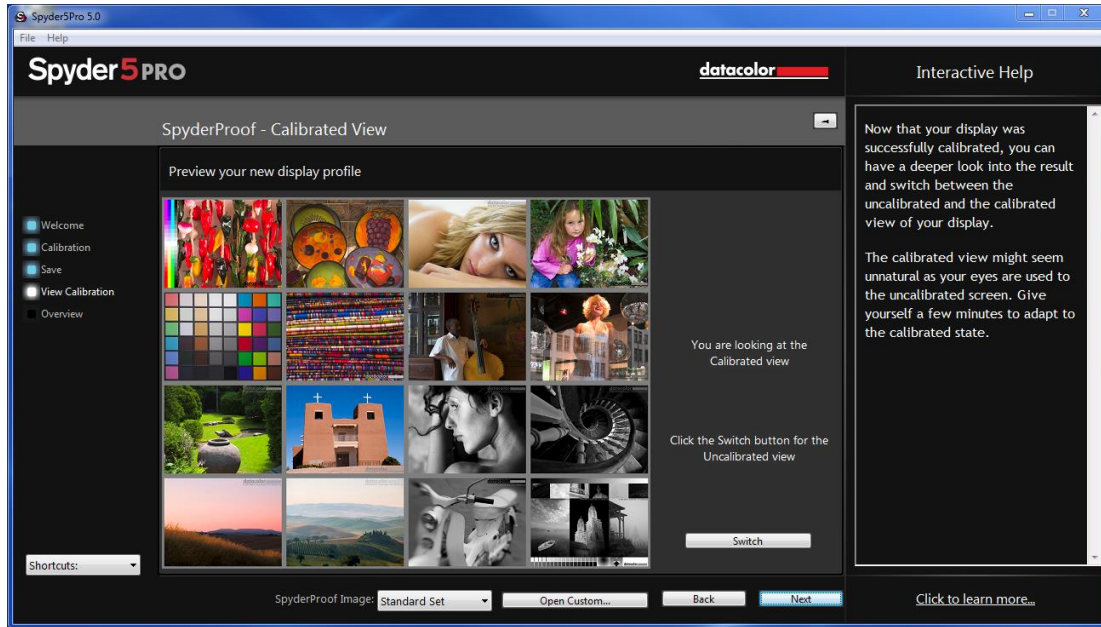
Spyder5Pro 5.0

File Help

Spyder5PRO

datacolor

Interactive Help

SpyderProof - Calibrated View

Preview your new display profile

Welcome

Calibration

Save

View Calibration

Overview

You are looking at the Calibrated view

Click the Switch button for the Uncalibrated view

Switch

Now that your display was successfully calibrated, you can have a deeper look into the result and switch between the uncalibrated and the calibrated view of your display.

The calibrated view might seem unnatural as your eyes are used to the uncalibrated screen. Give yourself a few minutes to adapt to the calibrated state.

Shortcuts:

SpyderProof Image: Standard Set

Open Custom...

Back

Next

Click to learn more...